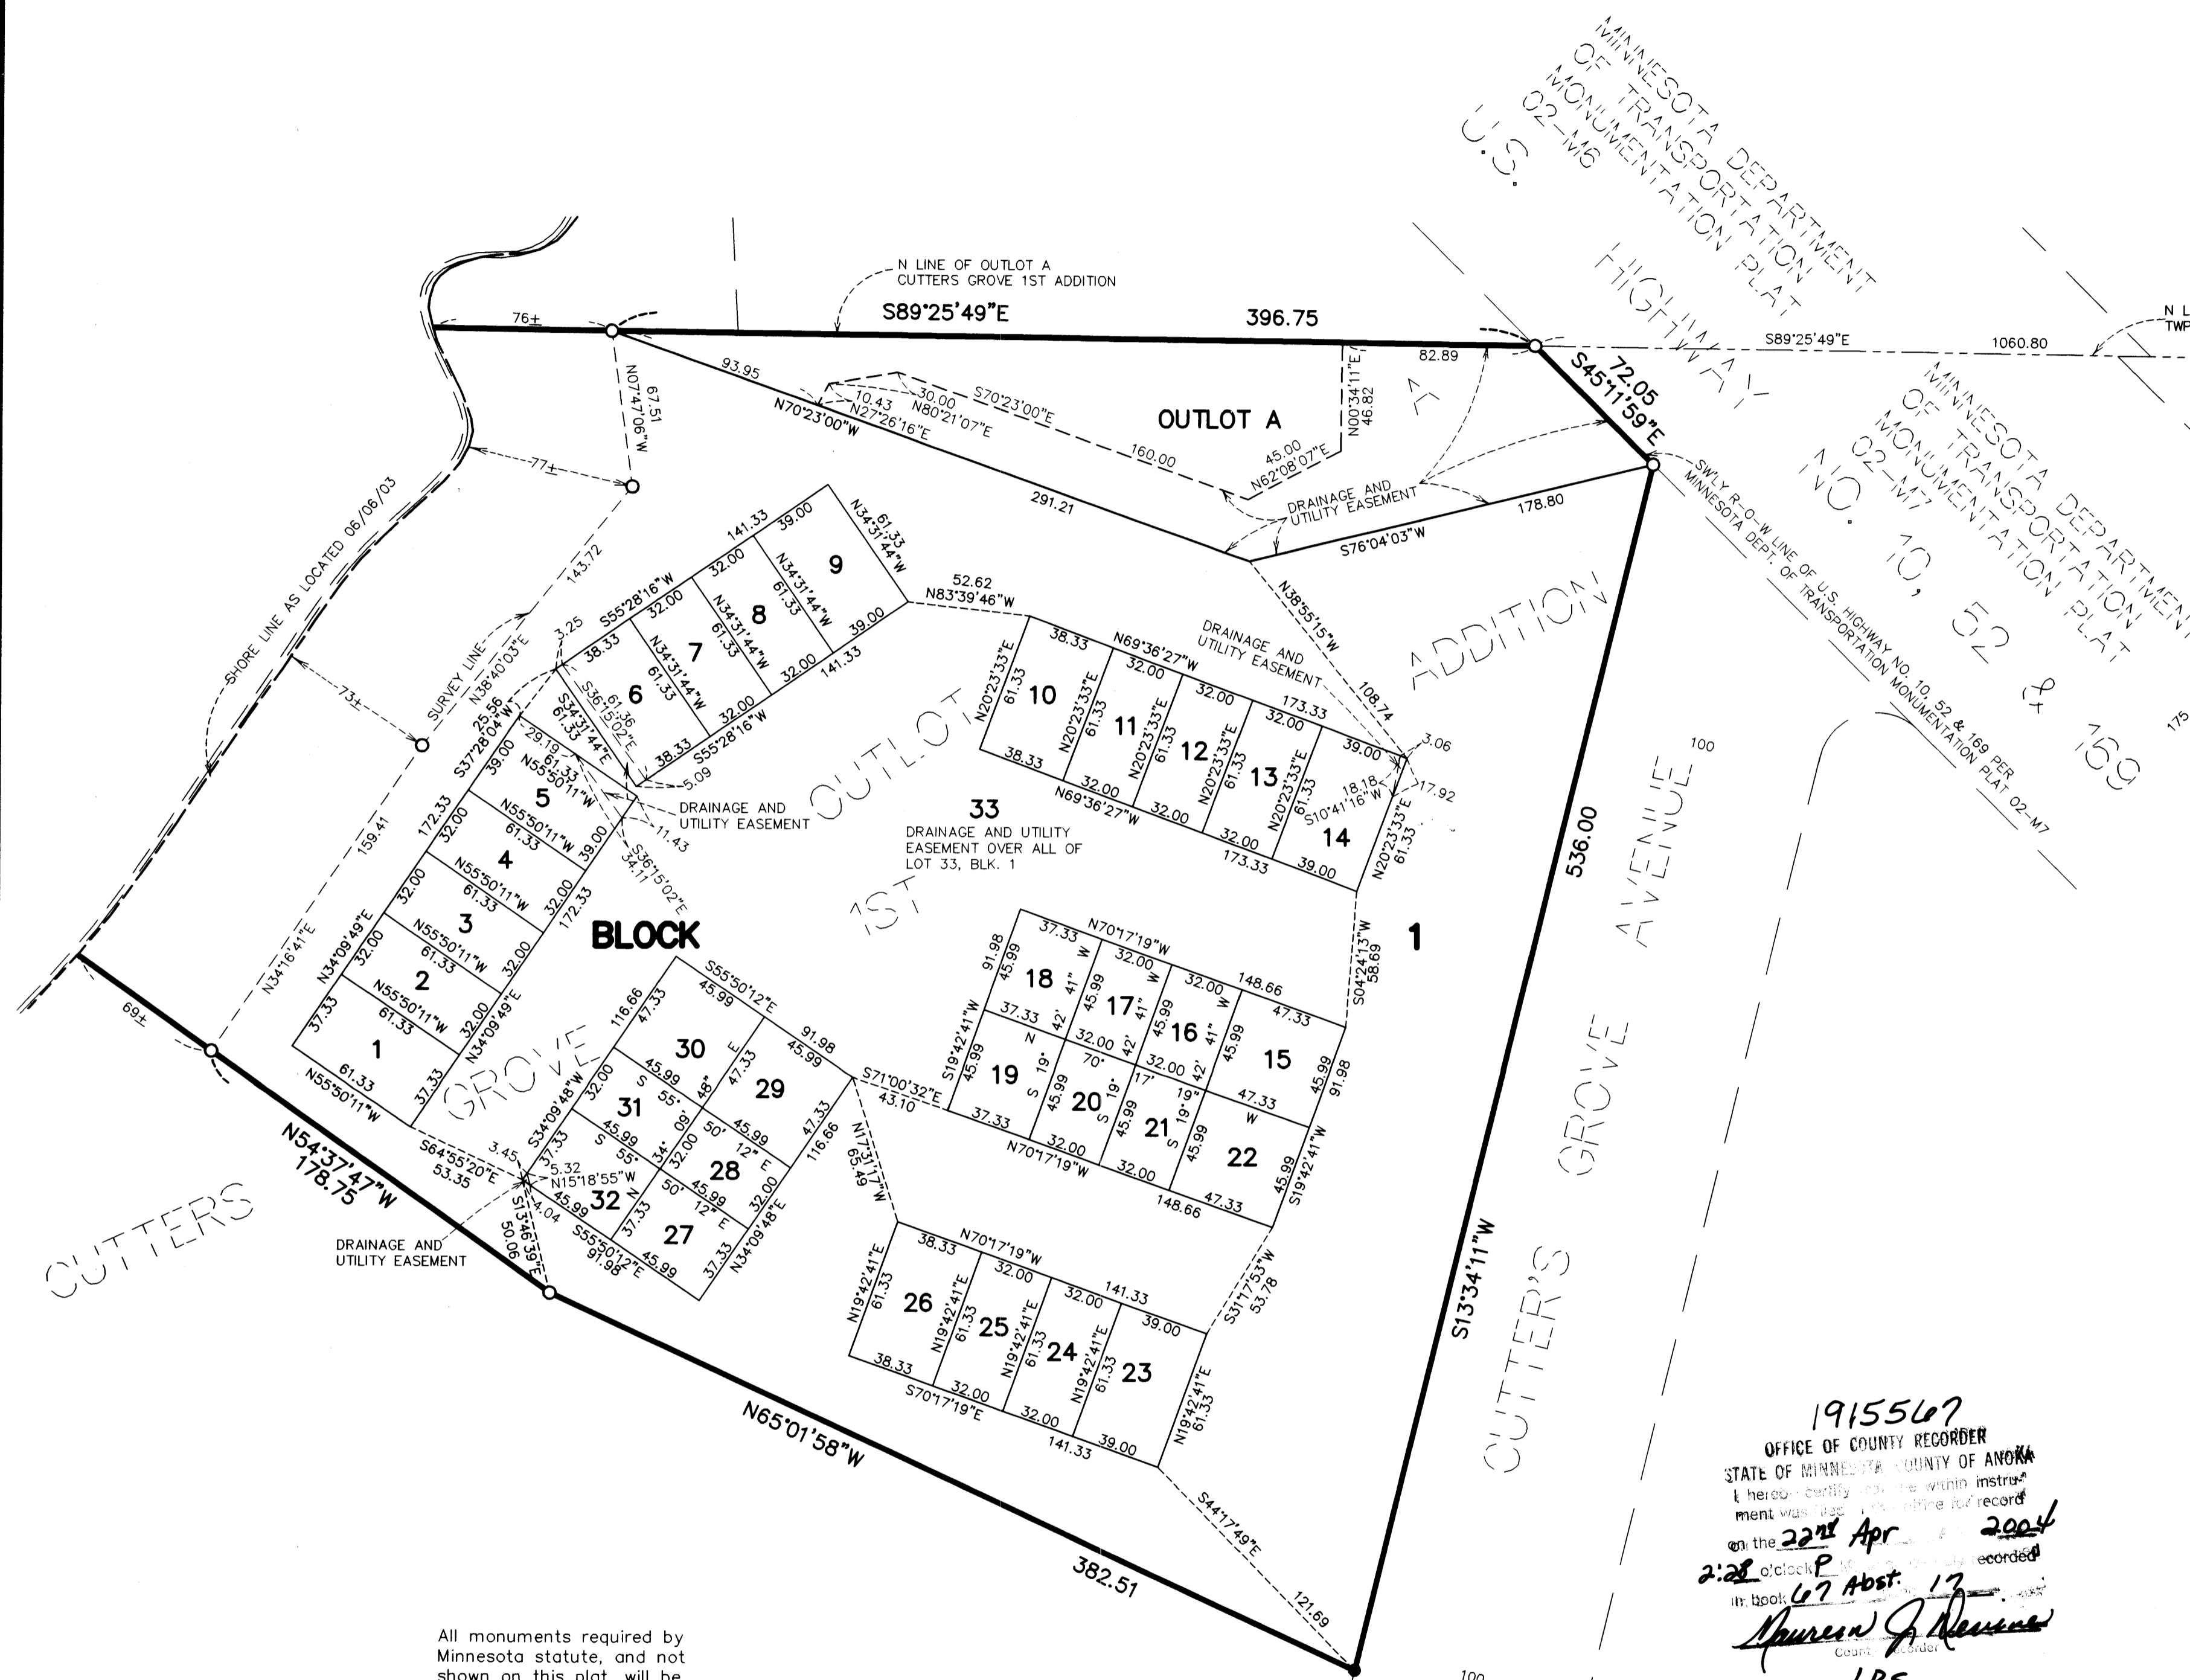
MINNESOTA DEPARTMENT OF TRANSPORTATION MONUMENTATION PLAT 02-M6

U.S. HIGHWAY NO. 10, 52 & 169

MINNESOTA DEPARTMENT OF TRANSPORTATION MONUMENTATION PLAT 02-M7

N LINE OF OUTLOT A CUTTERS GROVE 1ST ADDITION

N L TWP

S89°25'49"E 396.75

76±

S89°25'49"E 1060.80

82.89

72.05 S45°11'59"E

OUTLOT A

N00°34'11"E 46.82

45.00 N62°08'07"E

160.00

S70°23'00"E

30.00 N80°21'07"E

10.43 N27°26'16"E

93.95 N70°23'00"W

67.51 N07°47'06"W

291.21

DRAINAGE AND UTILITY EASEMENT

178.80 S76°04'03"W

SW'LY R-O-W LINE OF U.S. HIGHWAY NO. 10, 52 & 169 PER MINNESOTA DEPT. OF TRANSPORTATION MONUMENTATION PLAT 02-M7

N38°55'15"W 108.74

SHORE LINE AS LOCATED 06/06/03

77±

143.72

73±

SURVEY LINE

N38°40'03"E

159.41

N34°16'41"E

69±

CUTTERS GROVE 1ST OUTLOT ADDITION

BLOCK 1

9 8 7 6 5 4 3 2 1

141.33 39.00 61.33 N34°31'44"W 32.00 S55°28'16"W 38.33 3.25 25.56 S37°28'04"W 61.36 S36°15'02"E 61.33 S34°31'44"E 29.19 N55°50'11"W 5.09 S55°28'16"W 141.33 52.62 N83°39'46"W

DRAINAGE AND UTILITY EASEMENT

11.43 34.11 S36°15'02"E

172.33 32.00 39.00 N55°50'11"W 61.33 N34°09'49"E 37.33

10 11 12 13 14

38.33 N69°36'27"W 32.00 173.33 39.00 N20°23'33"E 61.33 S10°41'16"W 18.18 3.06 17.92

DRAINAGE AND UTILITY EASEMENT

33

DRAINAGE AND UTILITY EASEMENT OVER ALL OF LOT 33, BLK. 1

536.00

S13°34'11"W

S04°24'13"W 58.69

18 17 16 15 19 20 21 22

37.33 N70°17'19"W 32.00 148.66 47.33 91.98 45.99 S19°42'41"W

30 29 31 28 32 27

S55°50'12"E 45.99 116.66 47.33 91.98 S71°00'32"E 43.10 N17°31'17"W 65.49 S34°09'48"W N34°09'48"E N15°18'55"W 5.32 3.45 4.04

S64°55'20"E 53.35

S13°46'39"E 50.06

DRAINAGE AND UTILITY EASEMENT

N55°50'11"W 61.33

N54°37'47"W 178.75

26 25 24 23

38.33 N70°17'19"W 32.00 141.33 39.00 N19°42'41"E 61.33 S70°17'19"E

S31°17'53"W 53.78

S44°17'49"E 121.69

N65°01'58"W

382.51

CUTTER'S GROVE AVENUE

100

175

All monuments required by Minnesota statute, and not shown on this plat, will be

1915567
OFFICE OF COUNTY RECORDER
STATE OF MINNESOTA COUNTY OF ANOKA
I hereby certify that the within instrument was filed in this office for record
on the 22nd Apr 2004
2:28 o'clock P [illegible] recorded
in book 67 Abst. 12
Maureen J. Devine
County Recorder